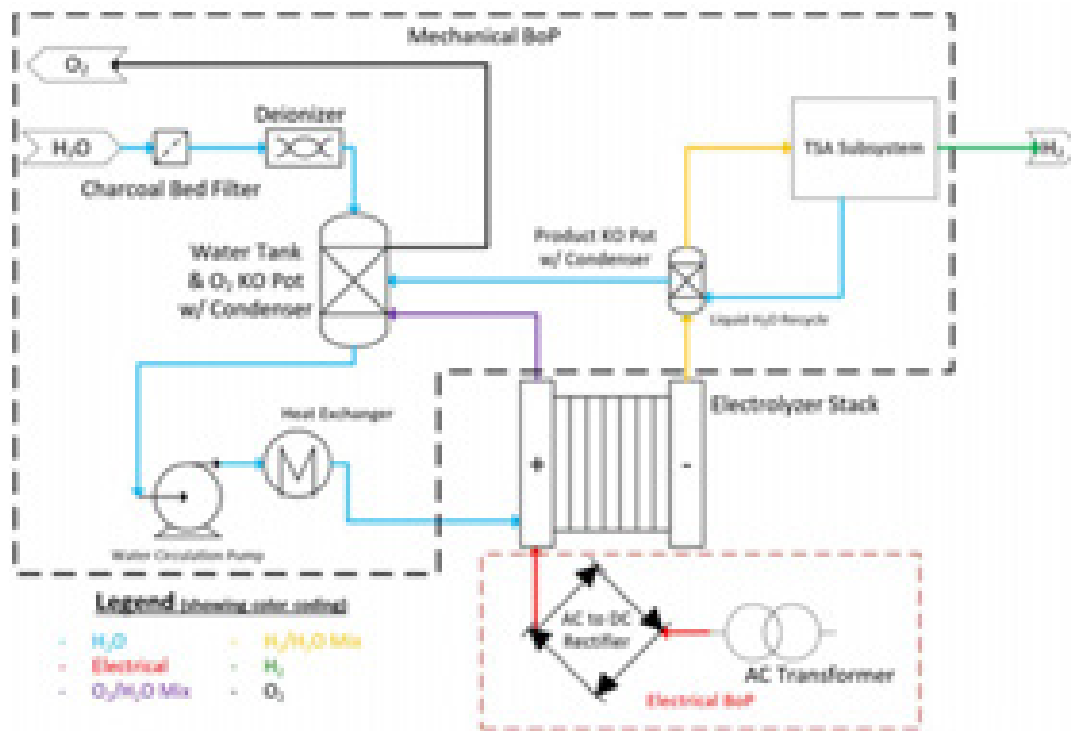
Mechanical BoP

$O_2$

$H_2O$

Deionizer

Charcoal Bed Filter

TSA Subsystem

$H_2$

Water Tank & $O_2$ KO Pot w/ Condenser

Product KO Pot w/ Condenser

Liquid $H_2O$ Recycle

Heat Exchanger

Electrolyzer Stack

+

-

Water Circulation Pump

Legend (showing color coding)

$H_2O$

Electrical

$O_2/H_2O$ Mix

$H_2/H_2O$ Mix

$H_2$

$O_2$

AC to DC Rectifier

AC Transformer

Electrical BoP